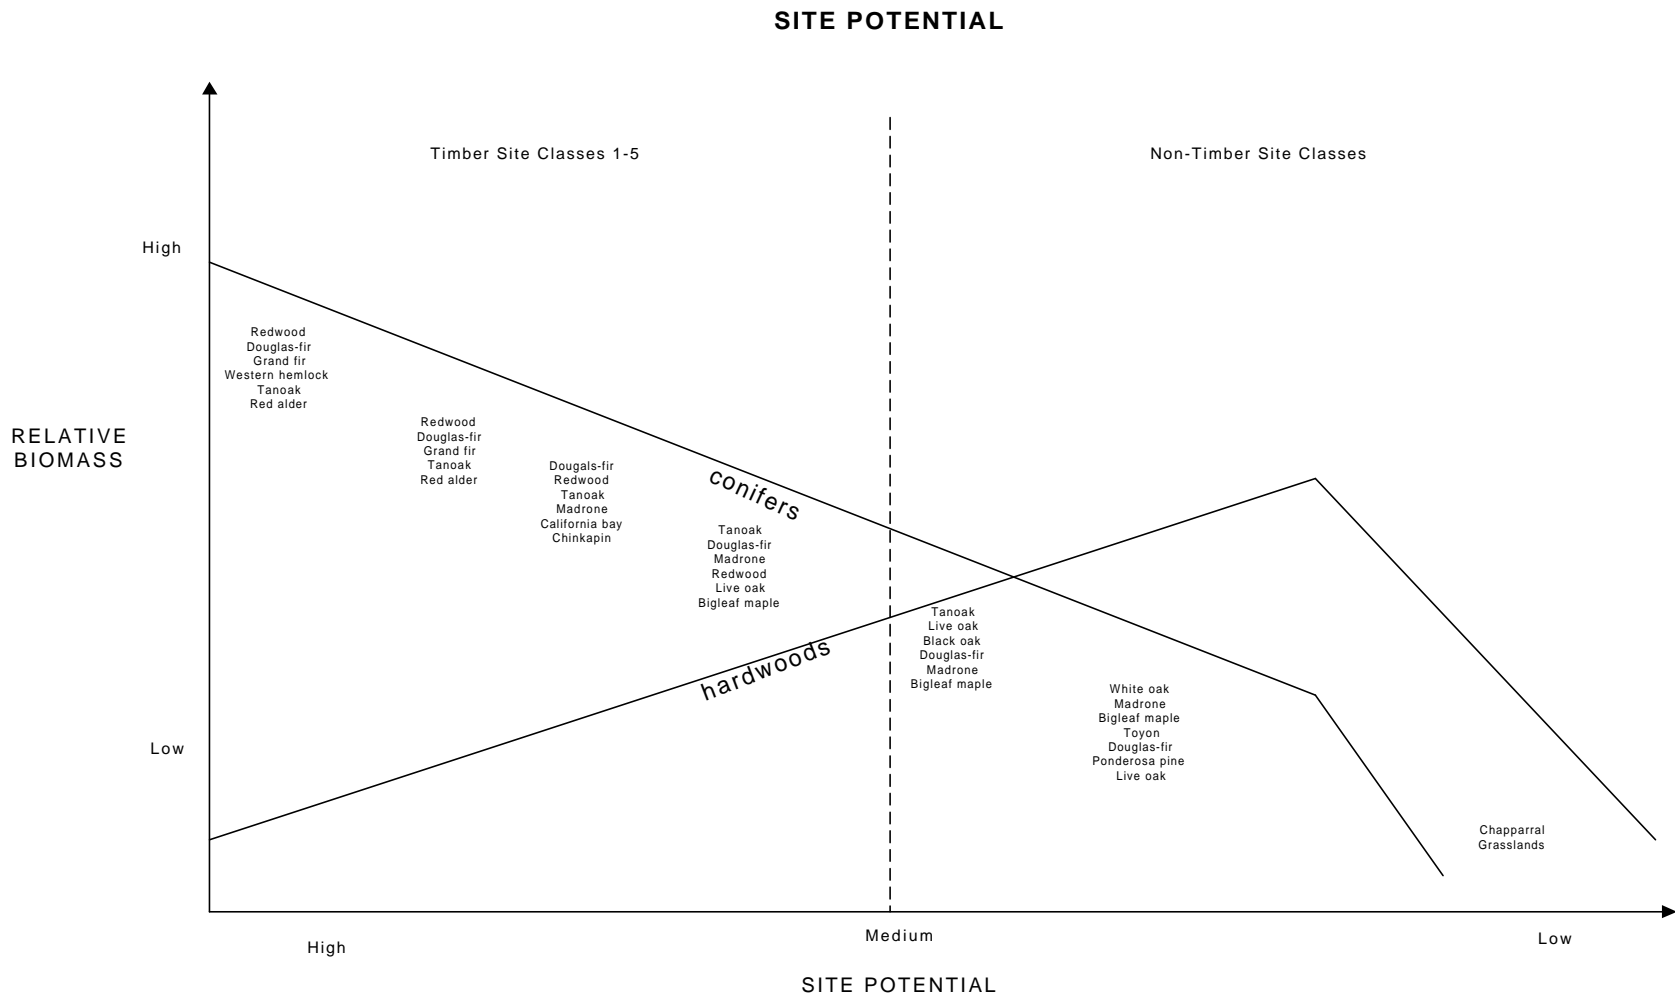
SITE POTENTIAL

Timber Site Classes 1-5

Non-Timber Site Classes

High

RELATIVE BIOMASS

Low

Redwood
Douglas-fir
Grand fir
Western hemlock
Tanoak
Red alder

Redwood
Douglas-fir
Grand fir
Tanoak
Red alder

Dougals-fir
Redwood
Tanoak
Madrone
California bay
Chinkapin

conifers

Tanoak
Douglas-fir
Madrone
Redwood
Live oak
Bigleaf maple

hardwoods

Tanoak
Live oak
Black oak
Douglas-fir
Madrone
Bigleaf maple

White oak
Madrone
Bigleaf maple
Toyon
Douglas-fir
Ponderosa pine
Live oak

Chapparral
Grasslands

High

Medium

Low

SITE POTENTIAL